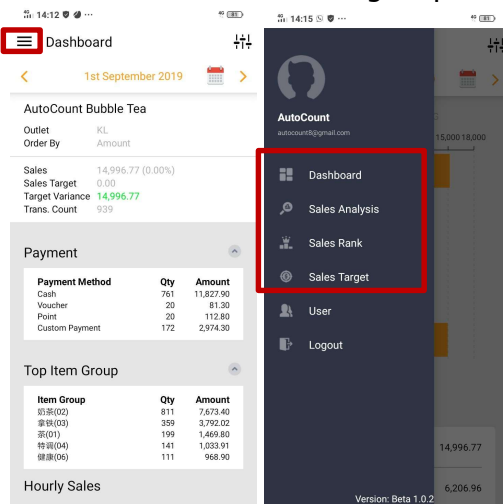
14:12
Dashboard
1st September 2019
AutoCount Bubble Tea
Outlet KL
Order By Amount
Sales 14,996.77 (0.00%)
Sales Target 0.00
Target Variance 14,996.77
Trans. Count 939
Payment

| Payment Method | Qty | Amount |
|---|---|---|
| Cash | 761 | 11,827.90 |
| Voucher | 20 | 81.30 |
| Point | 20 | 112.80 |
| Custom Payment | 172 | 2,974.30 |

Top Item Group

| Item Group | Qty | Amount |
|---|---|---|
| 奶茶(02) | 811 | 7,673.40 |
| 拿铁(03) | 359 | 3,792.02 |
| 茶(01) | 199 | 1,469.80 |
| 特调(04) | 141 | 1,033.91 |
| 健康(06) | 111 | 968.90 |

Hourly Sales

14:15
AutoCount
autocount8@gmail.com
Dashboard
Sales Analysis
Sales Rank
Sales Target
User
Logout
Version: Beta 1.0.2
15,000 18,000
14,996.77
6,206.96